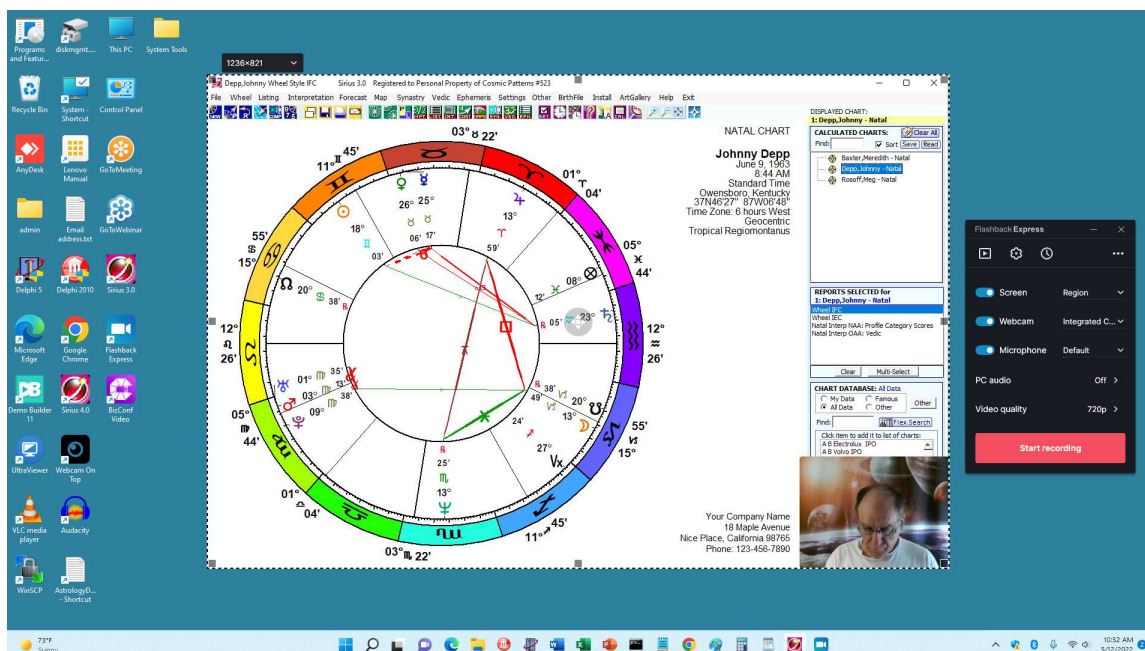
Programs and Featur...
diskmgmt...
This PC
System Tools
Recycle Bin
System - Shortcut
Control Panel
AnyDesk
Lenovo Manual
GoToMeeting
admin
Email address.txt
GoToWebinar
Delphi 5
Delphi 2010
Sirius 3.0
Microsoft Edge
Google Chrome
Flashback Express
Demo Builder 11
Sirius 4.0
BizConf Video
UltraViewer
Webcam On Top
VLC media player
Audacity
WinSCP
AstrologyD... - Shortcut

1236×821

Depp,Johnny Wheel Style IFC Sirius 3.0 Registered to Personal Property of Cosmic Patterns #523
File Wheel Listing Interpretation Forecast Map Synastry Vedic Ephemeris Settings Other BirthFile Install ArtGallery Help Exit

NATAL CHART
Johnny Depp
June 9, 1963
8:44 AM
Standard Time
Owensboro, Kentucky
37N46'27" 87W06'48"
Time Zone: 6 hours West
Geocentric
Tropical Regiomontanus

03° 22'
11° 45'
01° 04'
05° 44'
55' 15°
12° 26'
12° 26'
05° 44'
55' 15°
01° 04'
11° 45'
03° 22'
26° 25°
06' 17'
18°
13°
59'
03'
20°
38'
08°
12'
05°
23°
01° 35'
03° 13'
09° 38'
38'
49'
20°
13°
24'
27°
25°
13°

Your Company Name
18 Maple Avenue
Nice Place, California 98765
Phone: 123-456-7890

DISPLAYED CHART:
1: Depp,Johnny - Natal
CALCULATED CHARTS:
Clear All
Find:
Sort Save Read
Baxter,Meredith - Natal
Depp,Johnny - Natal
Rosoff,Meg - Natal

REPORTS SELECTED for
1: Depp,Johnny - Natal
Wheel IFC
Wheel IEC
Natal Interp NAA: Profile Category Scores
Natal Interp OAA: Vedic
Clear
Multi-Select

CHART DATABASE: All Data
My Data
Famous
All Data
Other
Other
Find:
Flex.Search
Click item to add it to list of charts:
A B Electrolux IPO
A B Volvo IPO

Flashback Express
Screen
Region
Webcam
Integrated C...
Microphone
Default
PC audio
Off
Video quality
720p
Start recording

73°F
Sunny
10:52 AM
5/12/2022